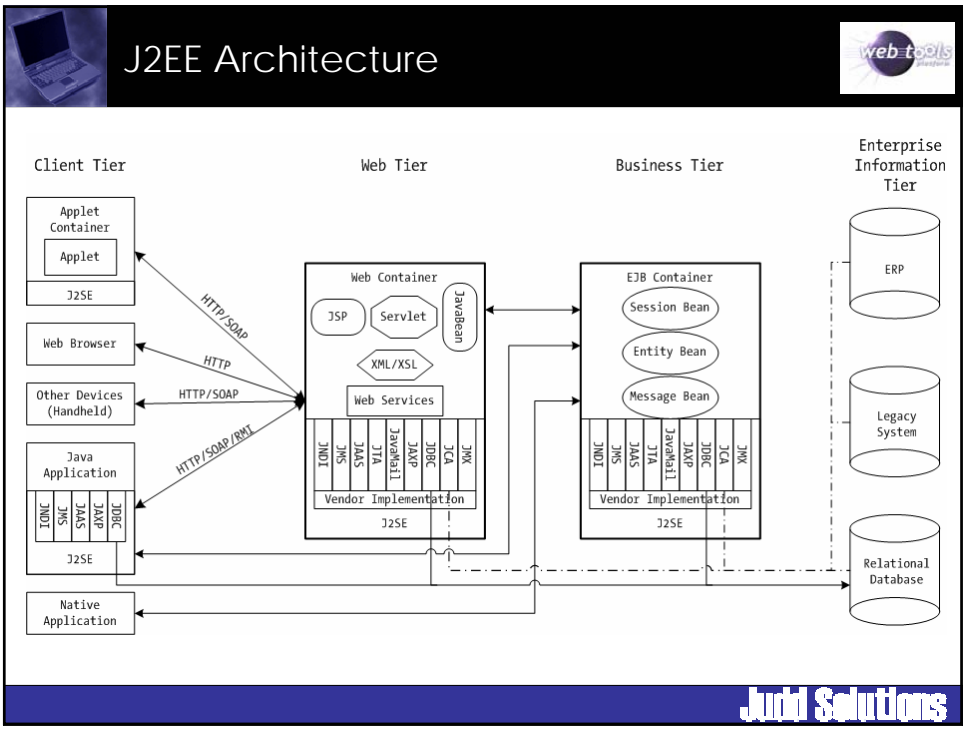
J2EE Architecture

web tools platform

Client Tier

Web Tier

Business Tier

Enterprise Information Tier

Applet Container

Applet

J2SE

Web Browser

Other Devices (Handheld)

Java Application

JNDI JMS JAAS JAXP JDBC

J2SE

Native Application

HTTP/SOAP

HTTP

HTTP/SOAP

HTTP/SOAP/RMI

Web Container

JSP

Servlet

JavaBean

XML/XSL

Web Services

JNDI JMS JAAS JTA JavaMail JAXP JDBC JCA JMX

Vendor Implementation

J2SE

EJB Container

Session Bean

Entity Bean

Message Bean

JNDI JMS JAAS JTA JavaMail JAXP JDBC JCA JMX

Vendor Implementation

J2SE

ERP

Legacy System

Relational Database

Judd Solutions